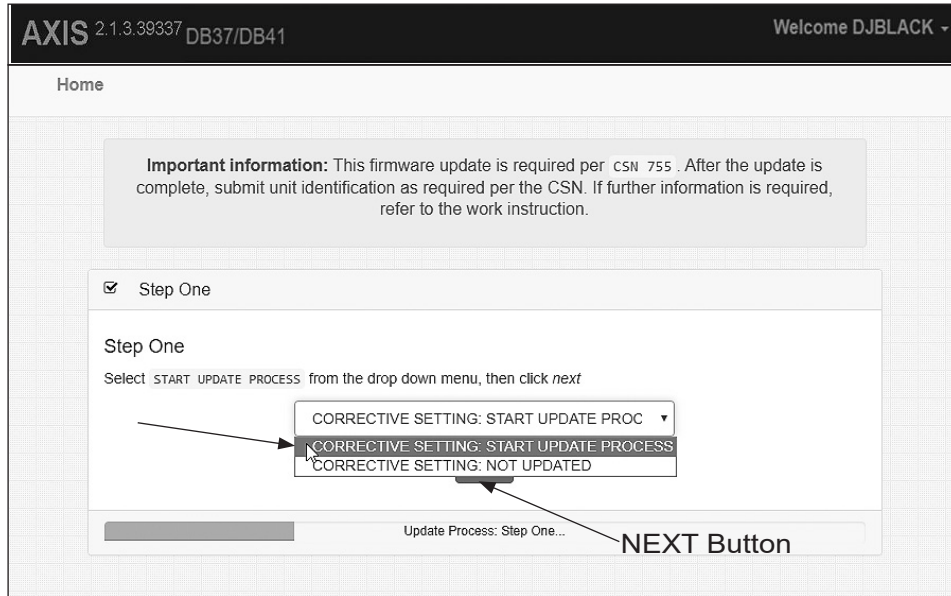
AXIS 2.1.3.39337 DB37/DB41

Welcome DJBLACK

Home

**Important information:** This firmware update is required per CSN 755. After the update is complete, submit unit identification as required per the CSN. If further information is required, refer to the work instruction.

Step One

Step One

Select START UPDATE PROCESS from the drop down menu, then click *next*

CORRECTIVE SETTING: START UPDATE PROC

CORRECTIVE SETTING: START UPDATE PROCESS

CORRECTIVE SETTING: NOT UPDATED

Update Process: Step One...

NEXT Button